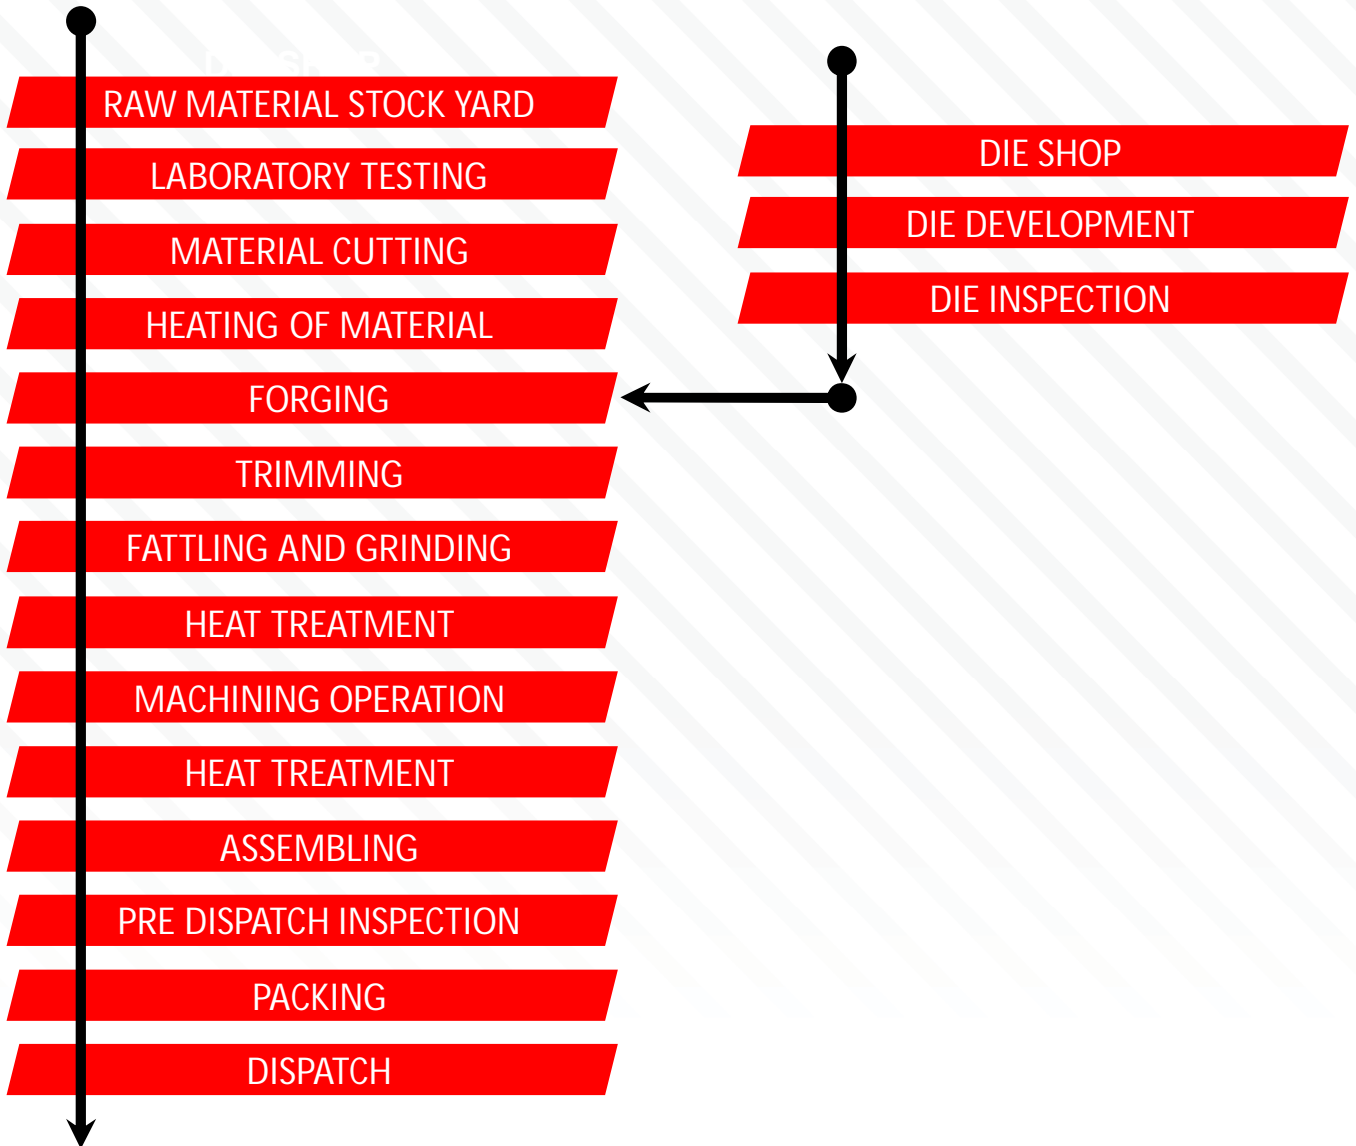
RAW MATERIAL STOCK YARD

LABORATORY TESTING

MATERIAL CUTTING

HEATING OF MATERIAL

FORGING

TRIMMING

FATTLING AND GRINDING

HEAT TREATMENT

MACHINING OPERATION

HEAT TREATMENT

ASSEMBLING

PRE DISPATCH INSPECTION

PACKING

DISPATCH

DIE SHOP

DIE DEVELOPMENT

DIE INSPECTION